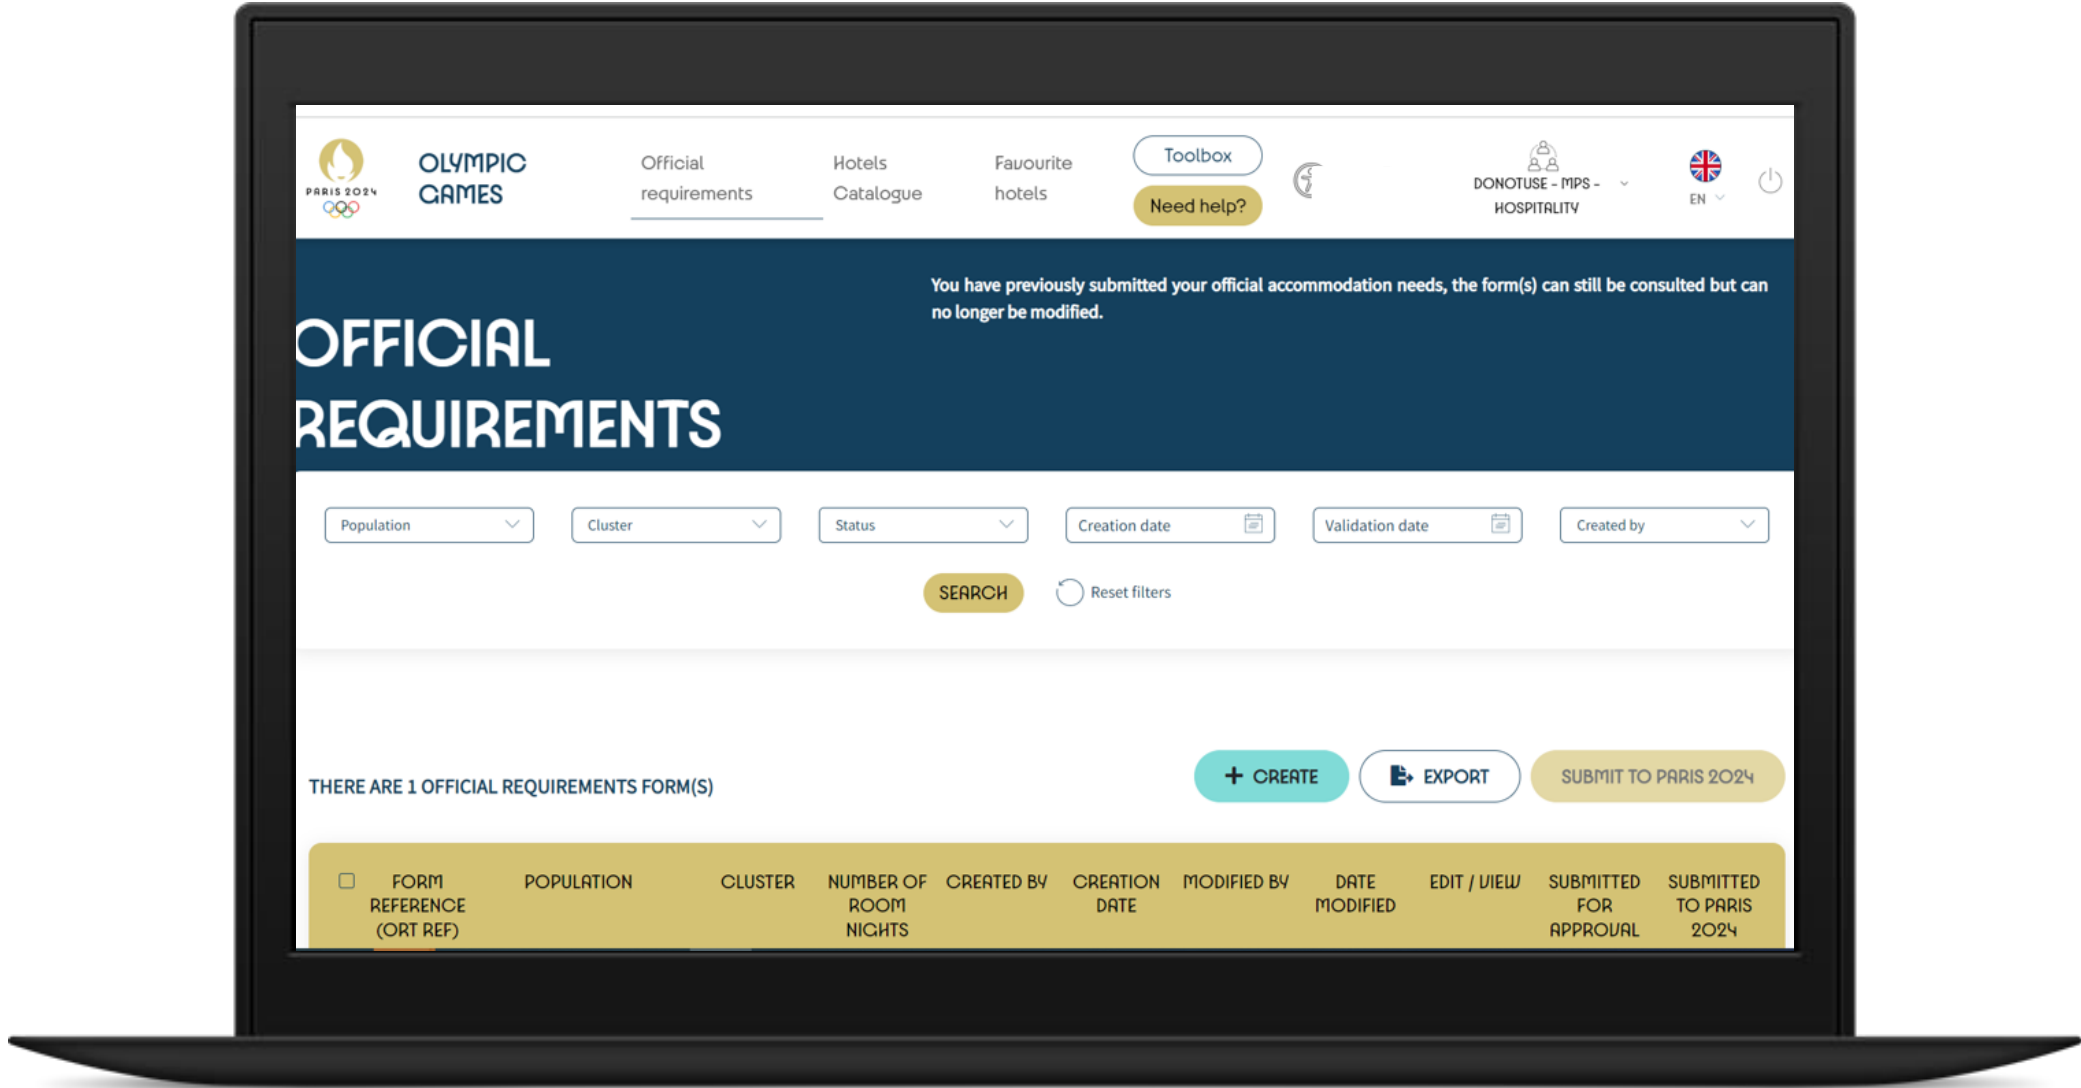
PARIS 2024

OLYMPIC GAMES

Official requirements

Hotels Catalogue

Favourite hotels

Toolbox

Need help?

DONOTUSE - MPS - HOSPITALITY

EN

OFFICIAL REQUIREMENTS

You have previously submitted your official accommodation needs, the form(s) can still be consulted but can no longer be modified.

Population

Cluster

Status

Creation date

Validation date

Created by

SEARCH

Reset filters

THERE ARE 1 OFFICIAL REQUIREMENTS FORM(S)

+ CREATE

EXPORT

SUBMIT TO PARIS 2024

| FORM REFERENCE (ORT REF) | POPULATION | CLUSTER | NUMBER OF ROOM NIGHTS | CREATED BY | CREATION DATE | MODIFIED BY | DATE MODIFIED | EDIT / VIEW | SUBMITTED FOR APPROVAL | SUBMITTED TO PARIS 2024 |
|---|---|---|---|---|---|---|---|---|---|---|